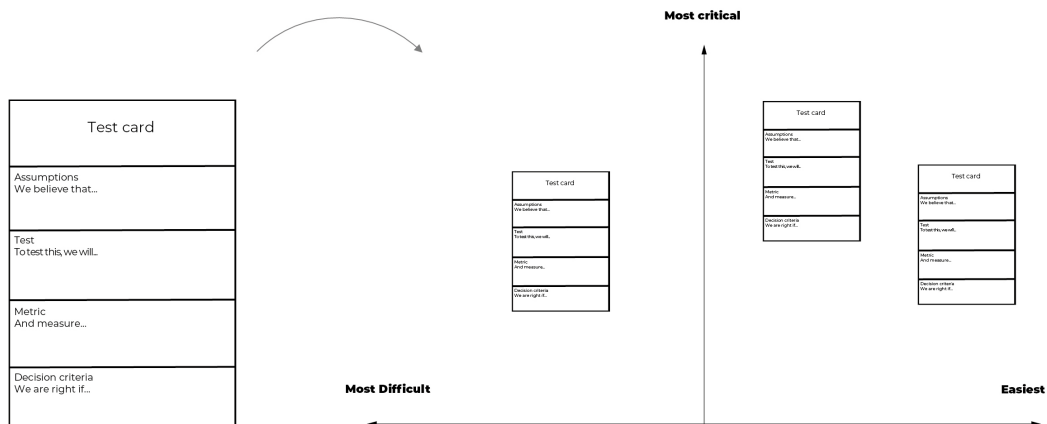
Test card

Assumptions
We believe that...

Test
To test this, we will...

Metric
And measure...

Decision criteria
We are right if...

Most critical

Test card

Assumptions
We believe that...

Test
To test this, we will...

Metric
And measure...

Decision criteria
We are right if...

Test card

Assumptions
We believe that...

Test
To test this, we will...

Metric
And measure...

Decision criteria
We are right if...

Test card

Assumptions
We believe that...

Test
To test this, we will...

Metric
And measure...

Decision criteria
We are right if...

Most Difficult

Easiest